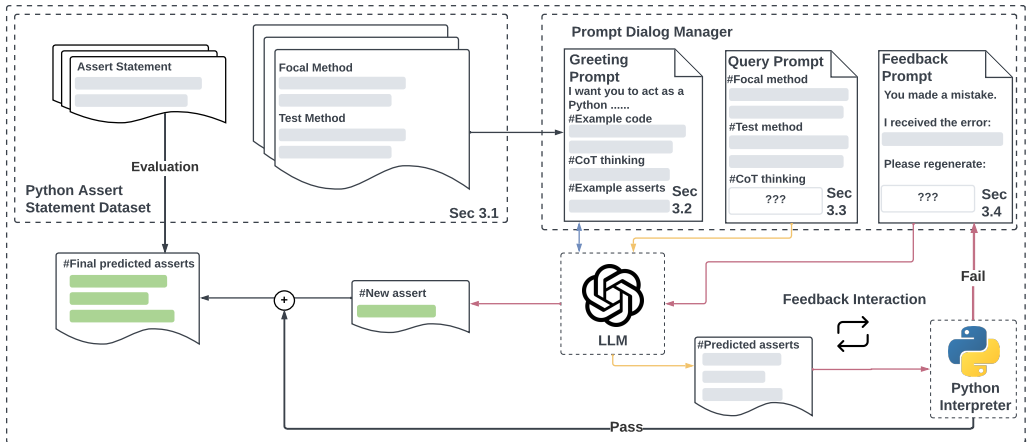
Assert Statement

Focal Method

Test Method

Evaluation

Python Assert Statement Dataset

Sec 3.1

Prompt Dialog Manager

Greeting Prompt

I want you to act as a Python ......

#Example code

#CoT thinking

#Example asserts

Sec 3.2

Query Prompt

#Focal method

#Test method

#CoT thinking

???

Sec 3.3

Feedback Prompt

You made a mistake.

I received the error:

Please regenerate:

???

Sec 3.4

#Final predicted asserts

+

#New assert

LLM

Feedback Interaction

Fail

#Predicted asserts

Python Interpreter

Pass